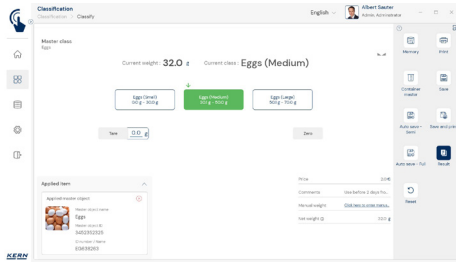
Classification
Classification > Classify

English

Albert Sauter
Admin, Administrator

Master class
Eggs

Current weight: 32.0 g

Current class: Eggs (Medium)

Eggs (Small)
0.0 g - 30.0 g

Eggs (Medium)
30.0 g - 60.0 g

Eggs (Large)
60.0 g - 70.0 g

Tare

0.0 g

Zero

Applied item

Applied master object

Master object name
Eggs

Master object ID
5453352325

ID number / Name
63638263

Price 2.0€

Comments Use before 2 days fro...

Manual weight Click here to enter manua...

Net weight 32.0 g

Memory

Print

Container mass

Save

Auto save - limit

Save and print

Auto save - Full

Result

Reset

KERN